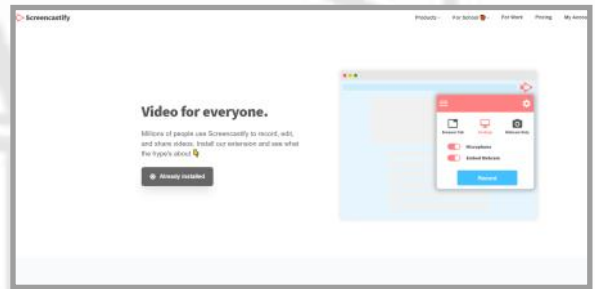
Screencastify

Products · For School · For Work · Pricing · My Accou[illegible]

Video for everyone.

Millions of people use Screencastify to record, edit, and share videos. Install our extension and see what the hype's about

Already Installed

Browser Tab · Desktop · Webcam Only

Microphone

Embed Webcam

Record